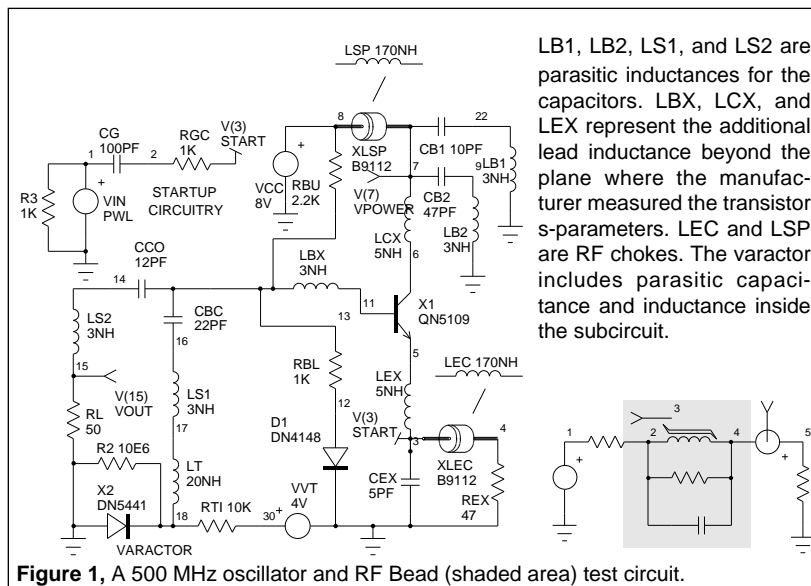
LSP 170NH

CG 100PF

RGC 1K

V(3) START

R3 1K

VIN PWL

STARTUP CIRCUITRY

VCC 8V

RBU 2.2K

XLSP B9112

CB1 10PF

LB1 3NH

V(7) VPOWER

CB2 47PF

LB2 3NH

LCX 5NH

CCO 12PF

LBX 3NH

X1 QN5109

LS2 3NH

CBC 22PF

V(15) VOUT

RL 50

LS1 3NH

RBL 1K

LEX 5NH

LEC 170NH

R2 10E6

D1 DN4148

V(3) START

LT 20NH

X2 DN5441

RTI 10K

VVT 4V

CEX 5PF

XLEC B9112

REX 47

VARACTOR

1 2 8 22 7 9 6 14 11 13 16 5 15 17 12 3 4 18 30

LB1, LB2, LS1, and LS2 are parasitic inductances for the capacitors. LBX, LCX, and LEX represent the additional lead inductance beyond the plane where the manufacturer measured the transistor s-parameters. LEC and LSP are RF chokes. The varactor includes parasitic capacitance and inductance inside the subcircuit.

1 2 3 4 5

**Figure 1,** A 500 MHz oscillator and RF Bead (shaded area) test circuit.